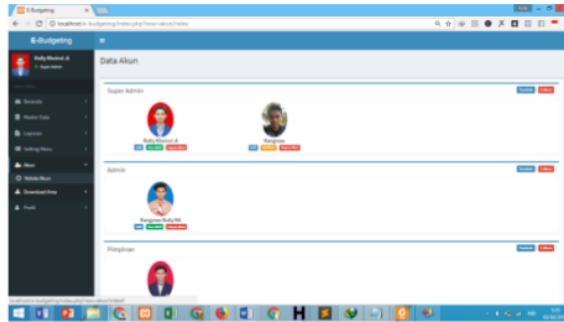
E-Budgeting

localhost/e-budgeting/index.php?view=akun/index

E-Budgeting

Rully Khairul .A

Super Admin

Beranda

Master Data

Laporan

Setting Menu

Akun

Tabel Akun

Download Area

Profil

Data Akun

Super Admin

Rully Khairul .A

Rangman

Admin

Rangman Rully RA

Pimpinan

localhost/e-budgeting/index.php?view=akun/index#